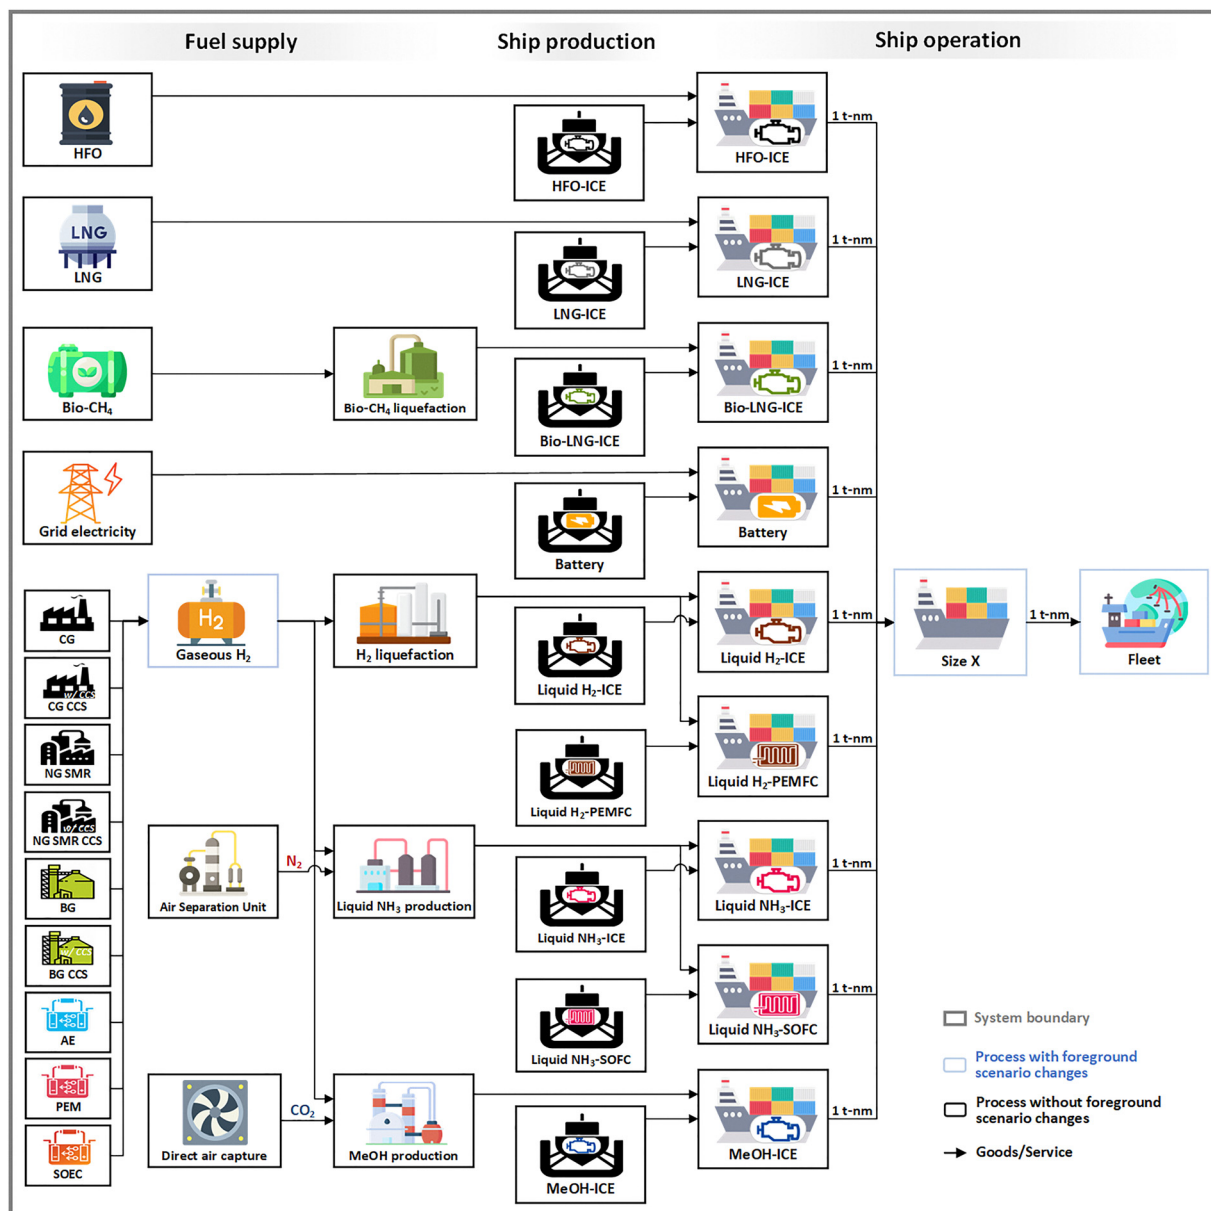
Fuel supply

Ship production

Ship operation

HFO

HFO-ICE

HFO-ICE

1 t-nm

LNG

LNG

LNG-ICE

LNG-ICE

1 t-nm

Bio-CH$_4$

Bio-CH$_4$ liquefaction

Bio-LNG-ICE

Bio-LNG-ICE

1 t-nm

Grid electricity

Battery

Battery

1 t-nm

CG

CG CCS

NG SMR

NG SMR CCS

BG

BG CCS

AE

PEM

SOEC

Gaseous H$_2$

H$_2$ liquefaction

Liquid H$_2$-ICE

Liquid H$_2$-ICE

1 t-nm

Liquid H$_2$-PEMFC

Liquid H$_2$-PEMFC

1 t-nm

Size X

1 t-nm

Fleet

Air Separation Unit

N$_2$

Liquid NH$_3$ production

Liquid NH$_3$-ICE

Liquid NH$_3$-ICE

1 t-nm

Liquid NH$_3$-SOFC

Liquid NH$_3$-SOFC

1 t-nm

Direct air capture

CO$_2$

MeOH production

MeOH-ICE

MeOH-ICE

1 t-nm

System boundary

Process with foreground scenario changes

Process without foreground scenario changes

Goods/Service